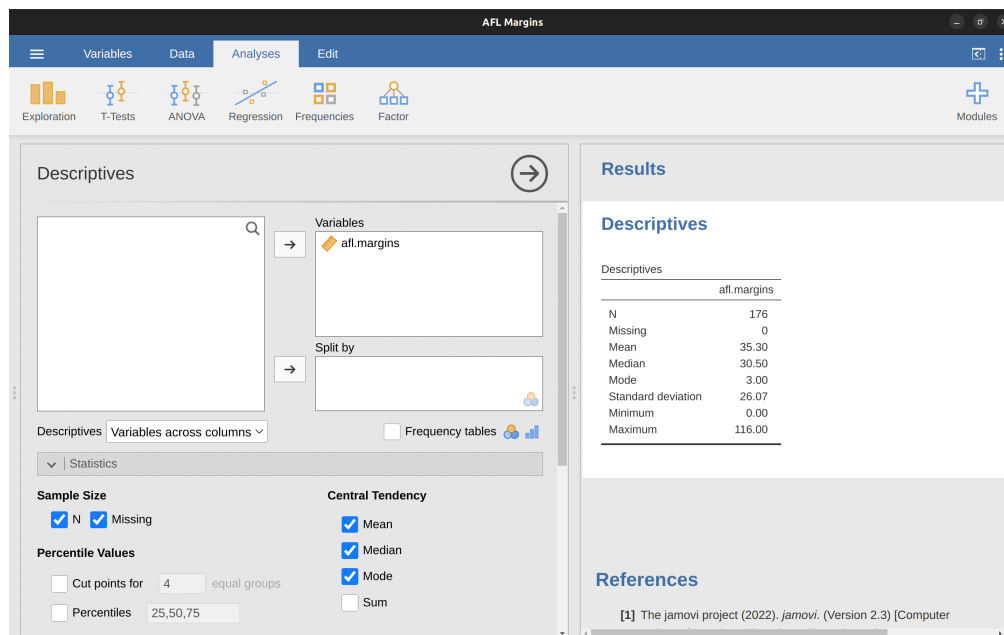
AFL Margins

Variables Data Analyses Edit

Exploration T-Tests ANOVA Regression Frequencies Factor Modules

Descriptives

Variables
afl.margins

Split by

Descriptives Variables across columns

Frequency tables

Statistics

Sample Size
N Missing

Percentile Values
Cut points for 4 equal groups
Percentiles 25,50,75

Central Tendency
Mean
Median
Mode
Sum

Results

Descriptives

Descriptives

| | afl.margins |
|---|---|
| N | 176 |
| Missing | 0 |
| Mean | 35.30 |
| Median | 30.50 |
| Mode | 3.00 |
| Standard deviation | 26.07 |
| Minimum | 0.00 |
| Maximum | 116.00 |

References

[1] The jamovi project (2022). *jamovi*. (Version 2.3) [Computer